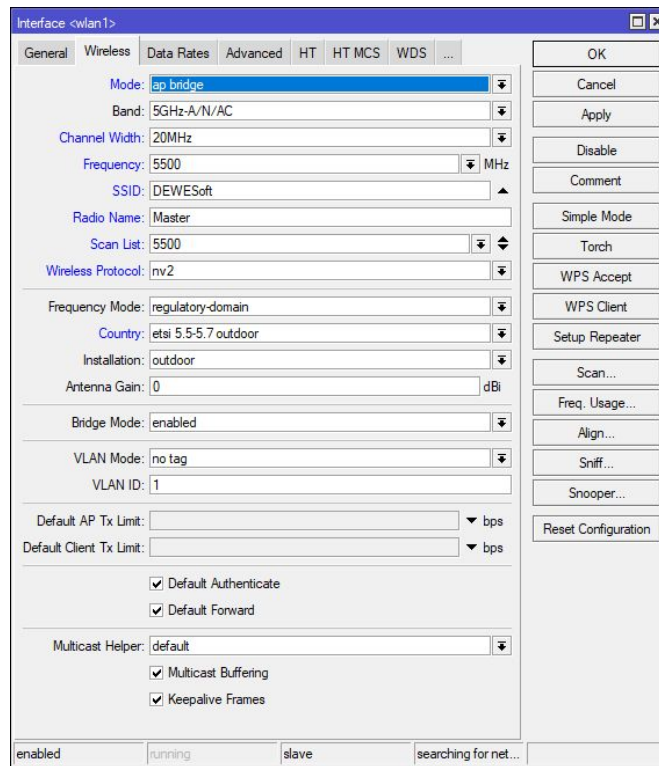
Interface <wlan1>

General | Wireless | Data Rates | Advanced | HT | HT MCS | WDS | ...

Mode: ap bridge
Band: 5GHz-A/N/AC
Channel Width: 20MHz
Frequency: 5500 MHz
SSID: DEWESoft
Radio Name: Master
Scan List: 5500
Wireless Protocol: nv2

Frequency Mode: regulatory-domain
Country: etsi 5.5-5.7 outdoor
Installation: outdoor
Antenna Gain: 0 dBi

Bridge Mode: enabled

VLAN Mode: no tag
VLAN ID: 1

Default AP Tx Limit: bps
Default Client Tx Limit: bps

Default Authenticate
Default Forward

Multicast Helper: default
Multicast Buffering
Keepalive Frames

OK
Cancel
Apply
Disable
Comment
Simple Mode
Torch
WPS Accept
WPS Client
Setup Repeater
Scan...
Freq. Usage...
Align...
Sniff...
Snooper...
Reset Configuration

enabled | running | slave | searching for net...